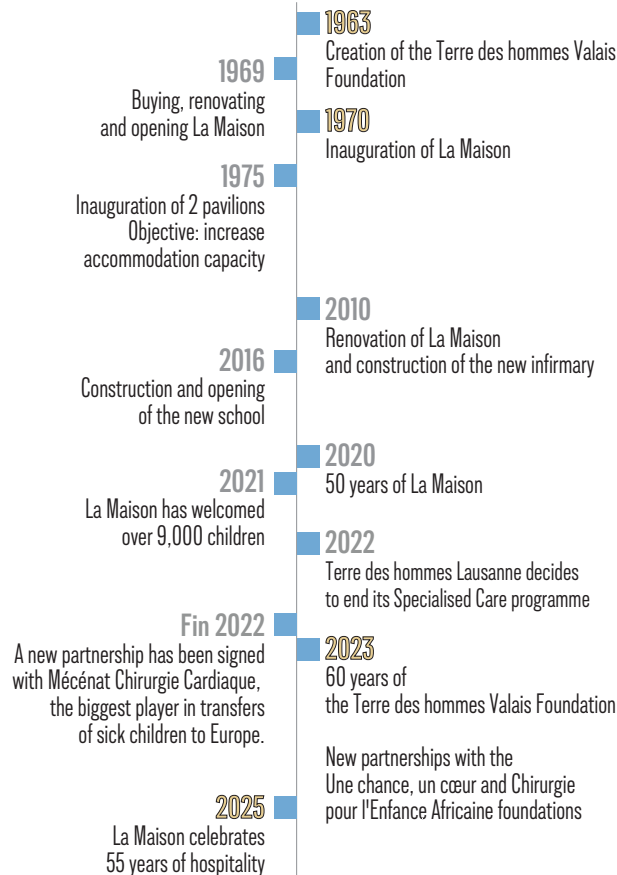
1963
Creation of the Terre des hommes Valais Foundation

1969
Buying, renovating and opening La Maison

1970
Inauguration of La Maison

1975
Inauguration of 2 pavilions
Objective: increase accommodation capacity

2010
Renovation of La Maison and construction of the new infirmary

2016
Construction and opening of the new school

2020
50 years of La Maison

2021
La Maison has welcomed over 9,000 children

2022
Terre des hommes Lausanne decides to end its Specialised Care programme

Fin 2022
A new partnership has been signed with Mécénat Chirurgie Cardiaque, the biggest player in transfers of sick children to Europe.

2023
60 years of the Terre des hommes Valais Foundation

New partnerships with the Une chance, un cœur and Chirurgie pour l'Enfance Africaine foundations

2025
La Maison celebrates 55 years of hospitality